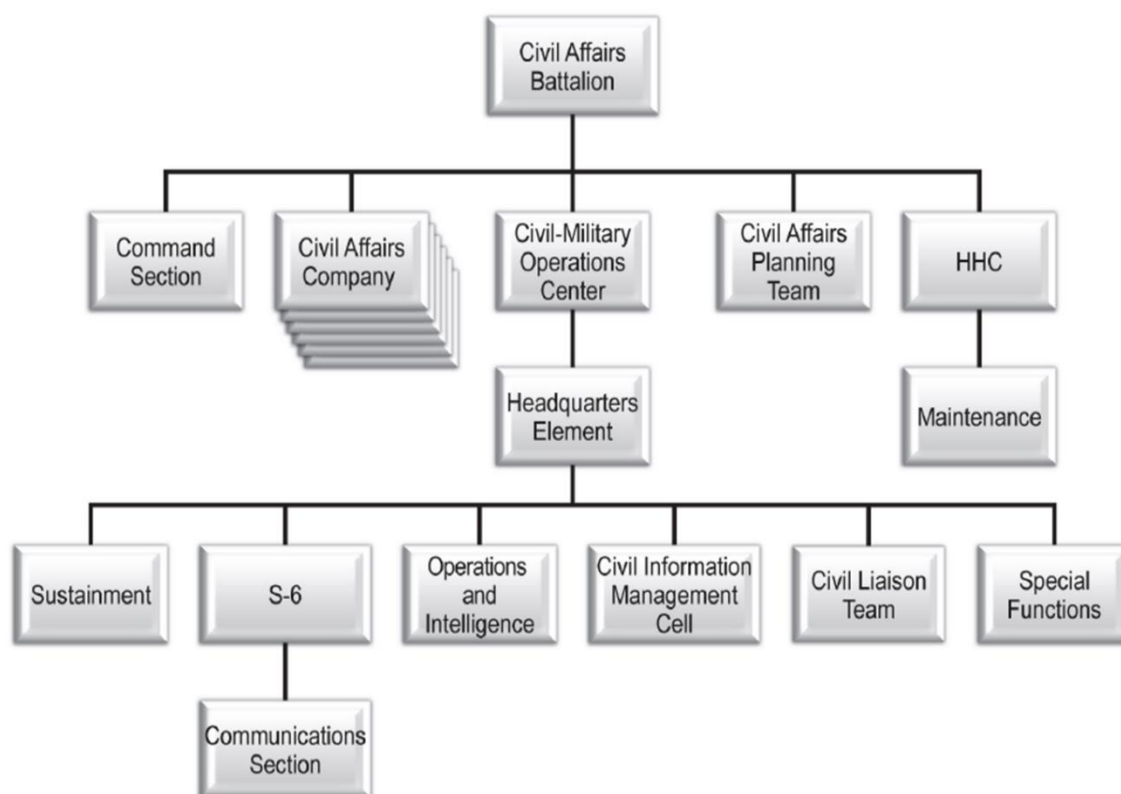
Civil Affairs Battalion

Command Section

Civil Affairs Company

Civil-Military Operations Center

Civil Affairs Planning Team

HHC

Headquarters Element

Maintenance

Sustainment

S-6

Operations and Intelligence

Civil Information Management Cell

Civil Liaison Team

Special Functions

Communications Section